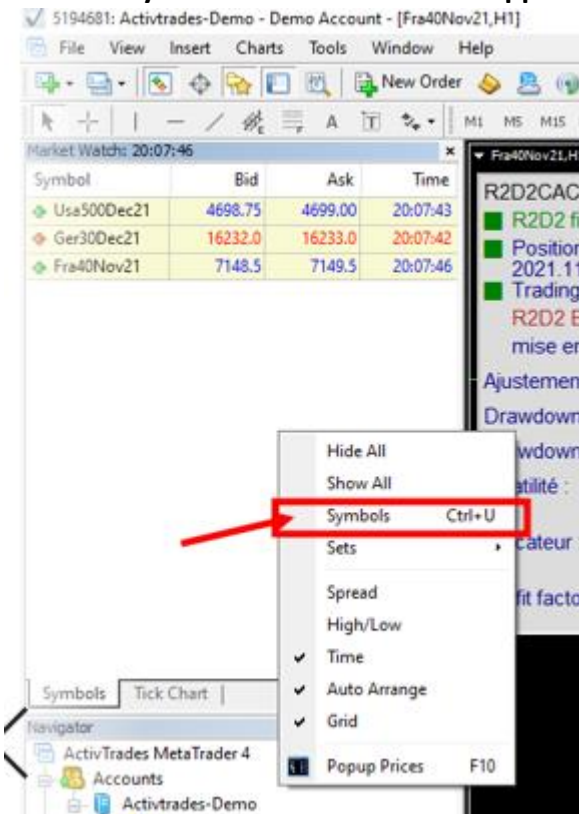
5194681: Activtrades-Demo - Demo Account - [Fra40Nov21,H1]

File View Insert Charts Tools Window Help

New Order

M1 M5 M15

Market Watch: 20:07:46

| Symbol | Bid | Ask | Time |
|---|---|---|---|
| Usa500Dec21 | 4698.75 | 4699.00 | 20:07:43 |
| Ger30Dec21 | 16232.0 | 16233.0 | 20:07:42 |
| Fra40Nov21 | 7148.5 | 7149.5 | 20:07:46 |

Fra40Nov21,H

R2D2CAC

R2D2 f

Position 2021.1

Trading

R2D2 E

mise er

Ajustemen

Drawdown

wdown

atilité :

cateur

fit facto

Hide All
Show All
Symbols Ctrl+U
Sets
Spread
High/Low
Time
Auto Arrange
Grid
Popup Prices F10

Symbols | Tick Chart

Navigator

ActivTrades MetaTrader 4
Accounts
Activtrades-Demo